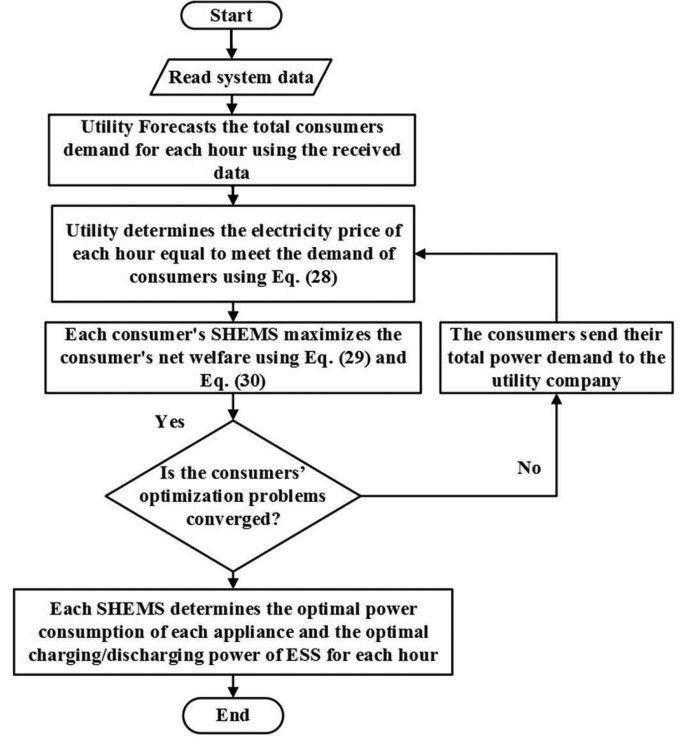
Start

Read system data

Utility Forecasts the total consumers demand for each hour using the received data

Utility determines the electricity price of each hour equal to meet the demand of consumers using Eq. (28)

Each consumer's SHEMS maximizes the consumer's net welfare using Eq. (29) and Eq. (30)

The consumers send their total power demand to the utility company

Yes

Is the consumers' optimization problems converged?

No

Each SHEMS determines the optimal power consumption of each appliance and the optimal charging/discharging power of ESS for each hour

End